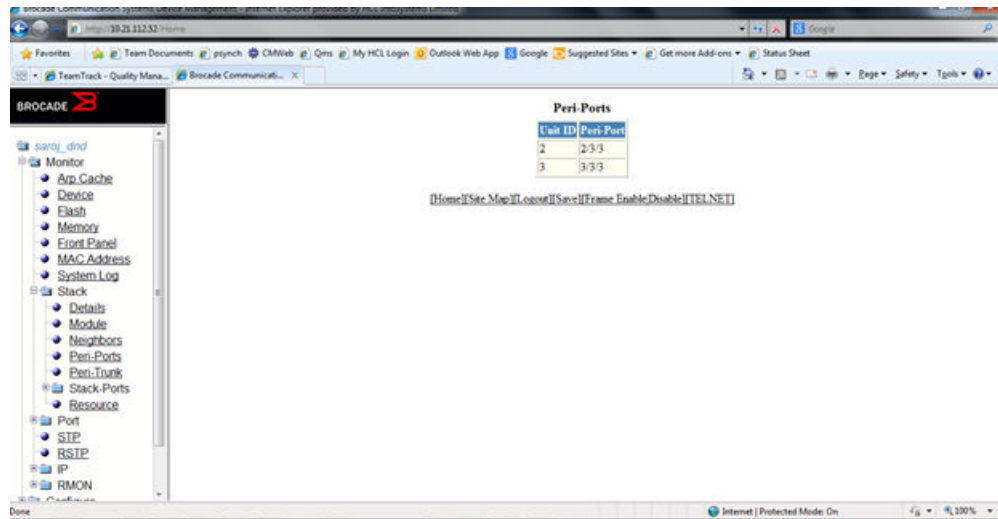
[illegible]

http://10.21.112.52/Home

Google

Favorites | Team Documents | psynch | CMWeb | Qms | My HCL Login | Outlook Web App | Google | Suggested Sites ▾ | Get more Add-ons ▾ | Status Sheet

TeamTrack - Quality Mana... | Brocade Communicati... ×

Page ▾ Safety ▾ Tools ▾

BROCADE

saroj_dnd
Monitor
Arp Cache
Device
Flash
Memory
Front Panel
MAC Address
System Log
Stack
Details
Module
Neighbors
Peri-Ports
Peri-Trunk
Stack-Ports
Resource
Port
STP
RSTP
IP
RMON
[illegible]

Peri-Ports

| Unit ID | Peri-Port |
|---|---|
| 2 | 2/3/3 |
| 3 | 3/3/3 |

[Home][Site Map][Logout][Save][Frame Enable|Disable][TELNET]

Done

Internet | Protected Mode: On

100%